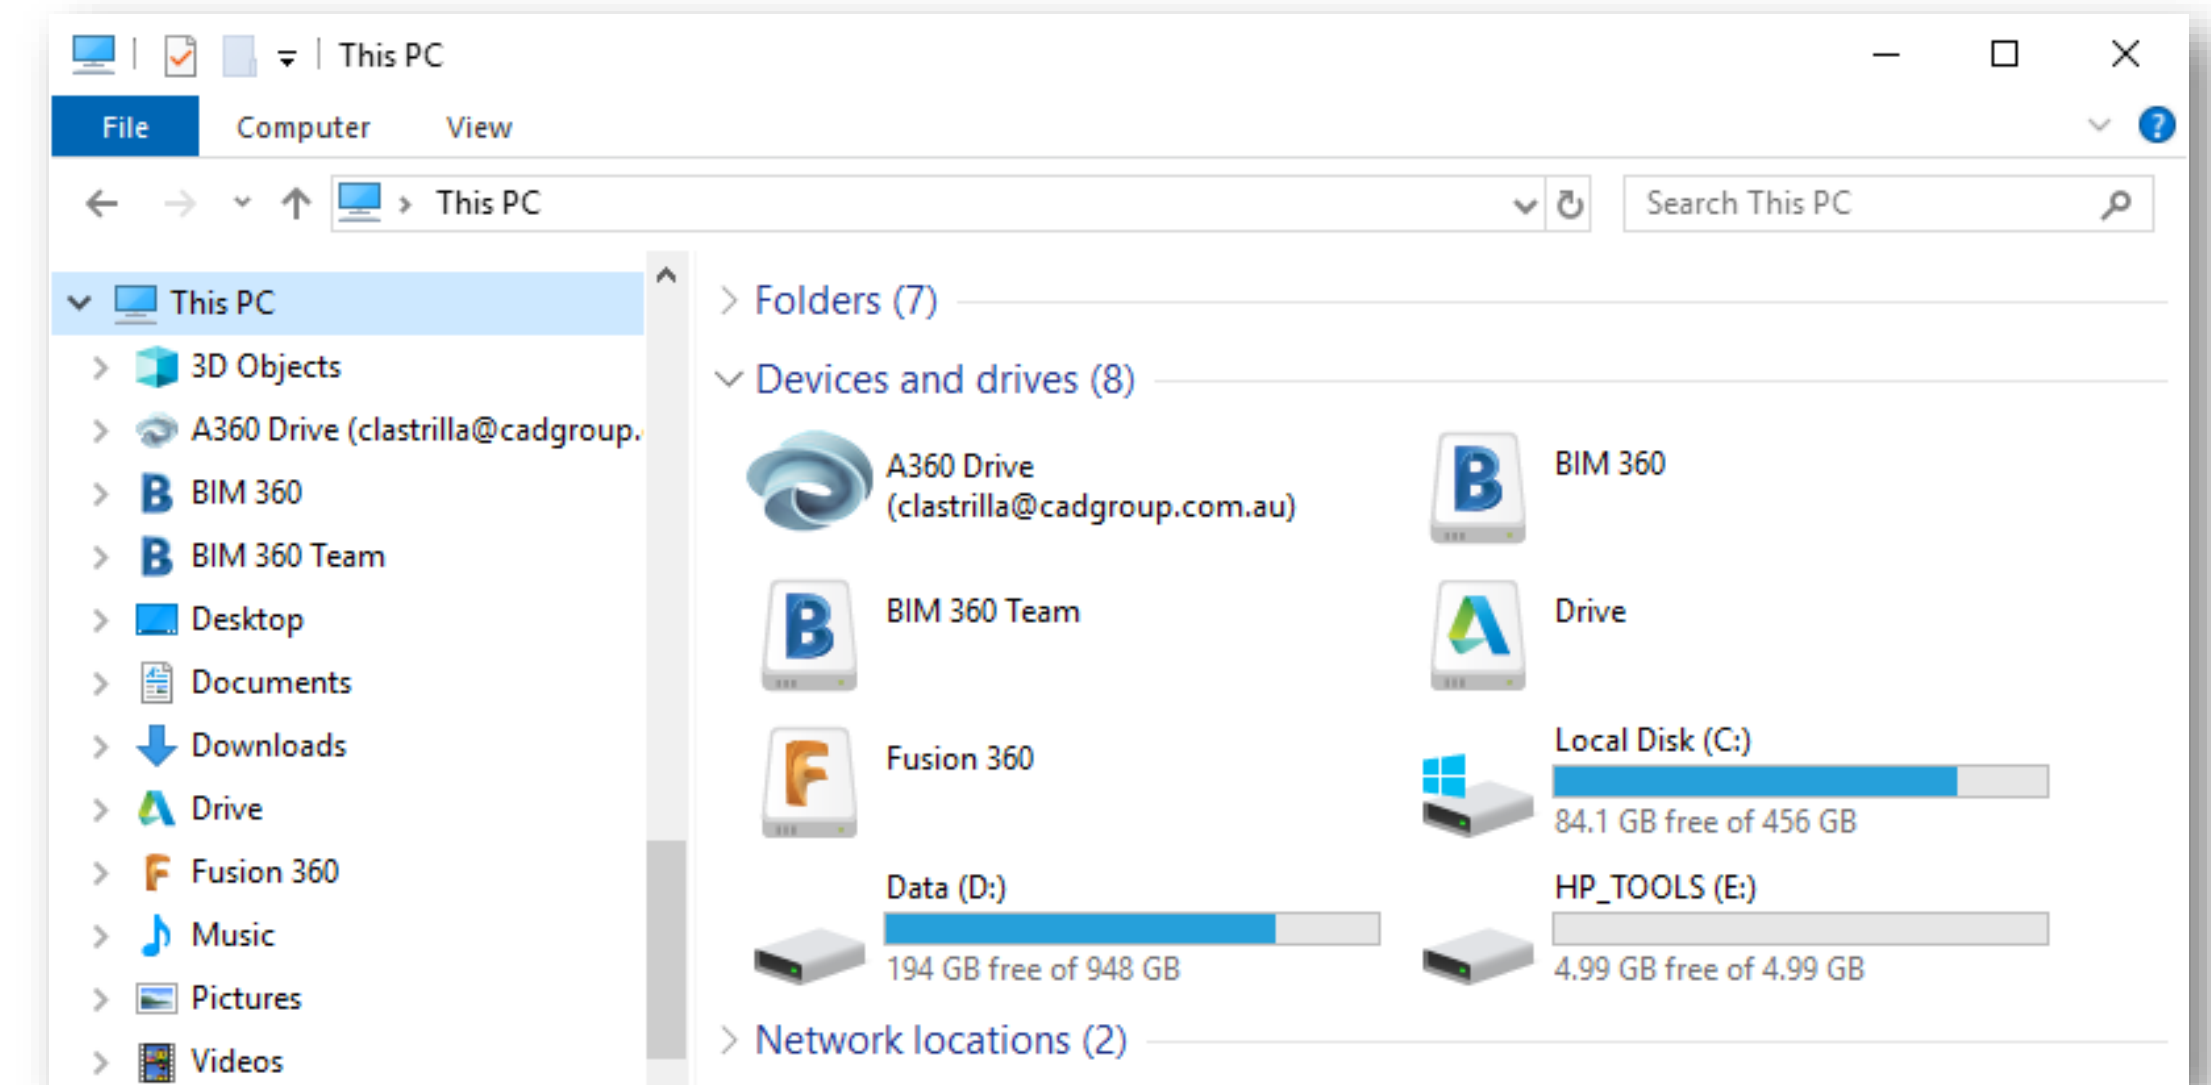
This PC

File Computer View

This PC

Search This PC

This PC
3D Objects
A360 Drive (clastrilla@cadgroup.
BIM 360
BIM 360 Team
Desktop
Documents
Downloads
Drive
Fusion 360
Music
Pictures
Videos

Folders (7)

Devices and drives (8)

A360 Drive (clastrilla@cadgroup.com.au)

BIM 360

BIM 360 Team

Drive

Fusion 360

Local Disk (C:)
84.1 GB free of 456 GB

Data (D:)
194 GB free of 948 GB

HP_TOOLS (E:)
4.99 GB free of 4.99 GB

Network locations (2)